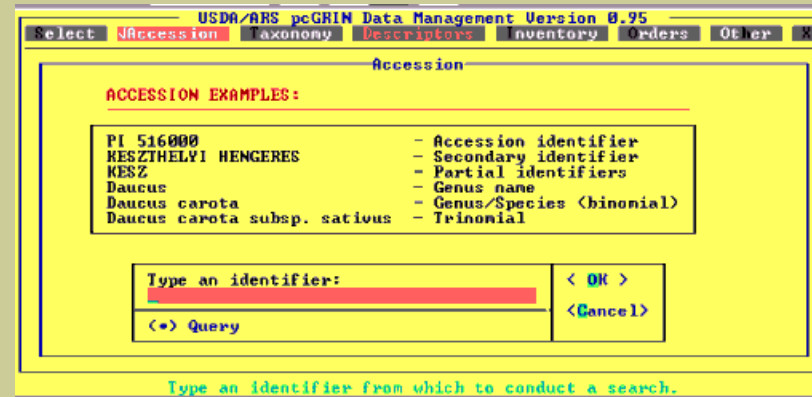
USDA/ARS pcGRIN Data Management Version 0.95

Select √Accession Taxonomy Descriptors Inventory Orders Other X

Accession

ACCESSION EXAMPLES:

PI 516000 - Accession identifier
KESZTHELYI HENGERES - Secondary identifier
KESZ - Partial identifiers
Daucus - Genus name
Daucus carota - Genus/Species (binomial)
Daucus carota subsp. sativus - Trinomial

Type an identifier:

(•) Query

< OK >

<Cancel>

Type an identifier from which to conduct a search.